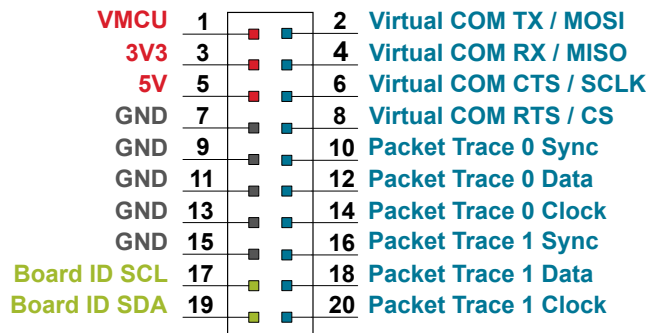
VMCU 1
3V3 3
5V 5
GND 7
GND 9
GND 11
GND 13
GND 15
Board ID SCL 17
Board ID SDA 19

2 Virtual COM TX / MOSI
4 Virtual COM RX / MISO
6 Virtual COM CTS / SCLK
8 Virtual COM RTS / CS
10 Packet Trace 0 Sync
12 Packet Trace 0 Data
14 Packet Trace 0 Clock
16 Packet Trace 1 Sync
18 Packet Trace 1 Data
20 Packet Trace 1 Clock